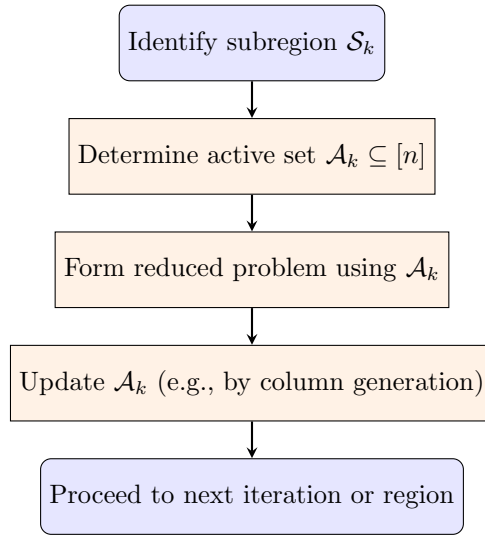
Identify subregion $\mathcal{S}_k$

Determine active set $\mathcal{A}_k \subseteq [n]$

Form reduced problem using $\mathcal{A}_k$

Update $\mathcal{A}_k$ (e.g., by column generation)

Proceed to next iteration or region